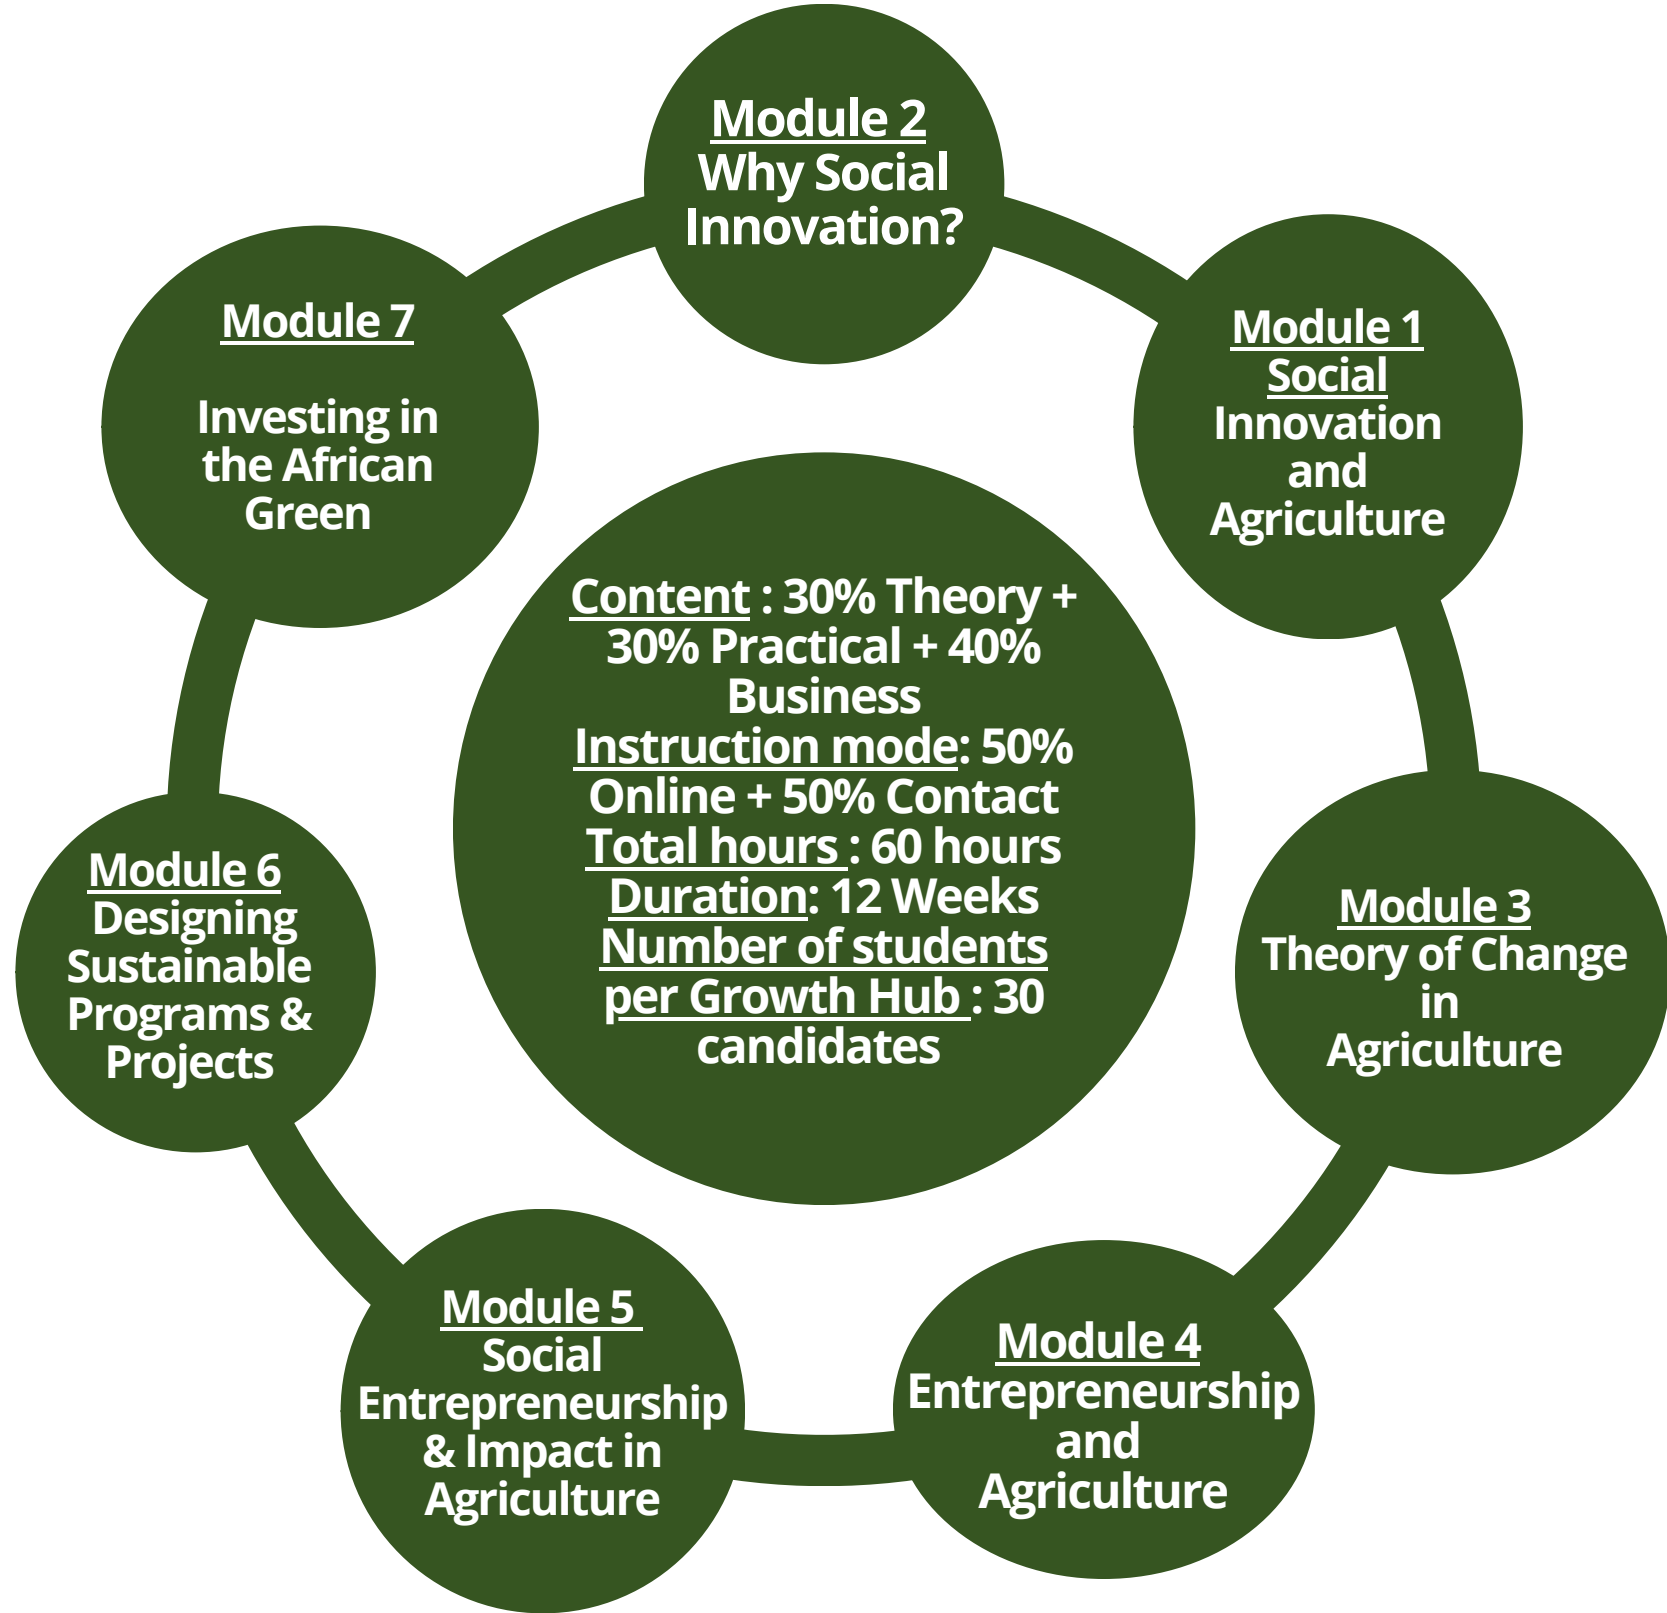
Module 2
Why Social Innovation?

Module 7

Investing in the African Green

Module 1
Social Innovation and Agriculture

Content : 30% Theory + 30% Practical + 40% Business
Instruction mode: 50% Online + 50% Contact
Total hours : 60 hours
Duration: 12 Weeks
Number of students per Growth Hub : 30 candidates

Module 6
Designing Sustainable Programs & Projects

Module 3
Theory of Change in Agriculture

Module 5
Social Entrepreneurship & Impact in Agriculture

Module 4
Entrepreneurship and Agriculture